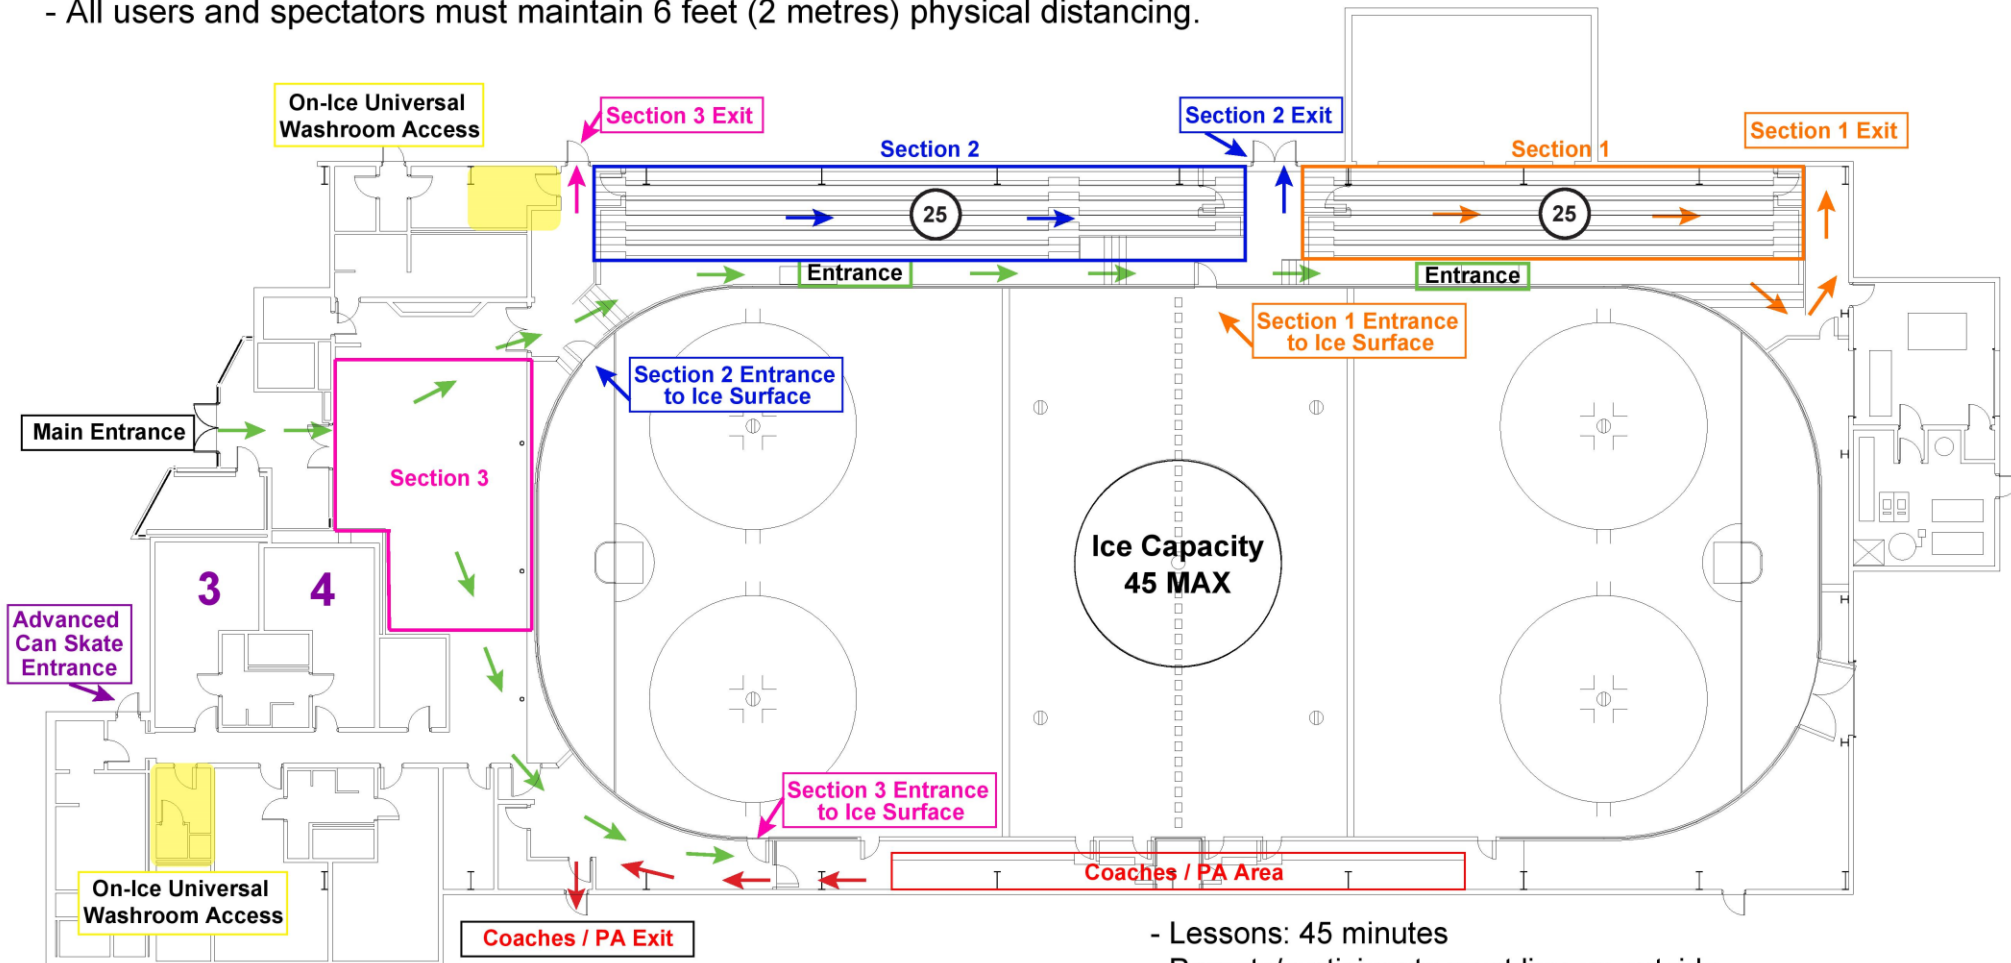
- All users and spectators must maintain 6 feet (2 metres) physical distancing.

On-Ice Universal Washroom Access

Section 3 Exit

Section 2 Exit

Section 1 Exit

Section 2

Section 1

25

25

Entrance

Entrance

Section 1 Entrance to Ice Surface

Section 2 Entrance to Ice Surface

Main Entrance

Section 3

Ice Capacity 45 MAX

3

4

Advanced Can Skate Entrance

Section 3 Entrance to Ice Surface

Coaches / PA Area

On-Ice Universal Washroom Access

Coaches / PA Exit

- Lessons: 45 minutes

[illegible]